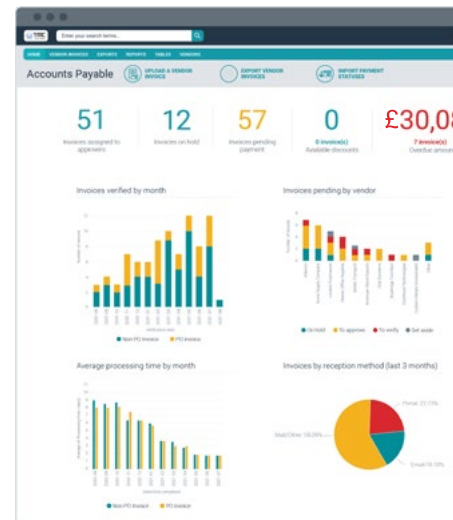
Enter your search terms...

HOME VENDOR INVOICES EXPORTS REPORTS TABLES VENDORS

Accounts Payable

UPLOAD A VENDOR INVOICE

EXPORT VENDOR INVOICES

IMPORT PAYMENT STATUSES

51
Invoices assigned to approvers

12
Invoices on hold

57
Invoices pending payment

0
0 invoice(s)
Available discounts

£30,0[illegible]
7 invoice(s)
Overdue amou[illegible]

Invoices verified by month

Non PO Invoice PO Invoice

Invoices pending by vendor

On hold To approve To verify Set aside

Average processing time by month

Non PO Invoice PO Invoice

Invoices by reception method (last 3 months)

Portal: 22.73%

Mail/Other: 59.09%

Email: 18.18%